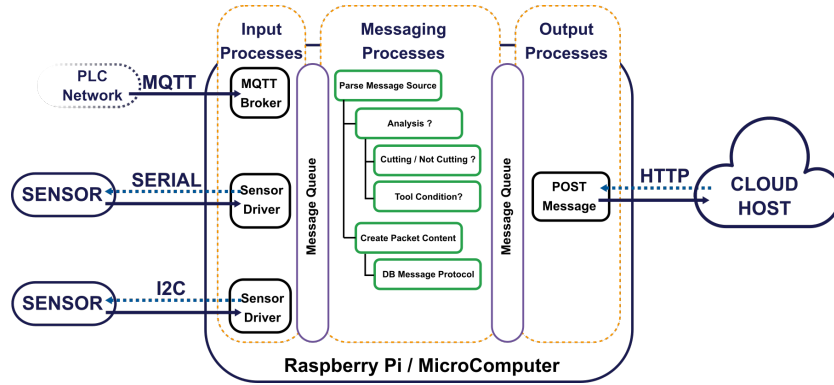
Input Processes

Messaging Processes

Output Processes

PLC Network

MQTT

MQTT Broker

Message Queue

Parse Message Source

Analysis ?

Cutting / Not Cutting ?

Tool Condition?

Create Packet Content

DB Message Protocol

Message Queue

SENSOR

SERIAL

Sensor Driver

POST Message

HTTP

CLOUD HOST

SENSOR

I2C

Sensor Driver

Raspberry Pi / MicroComputer